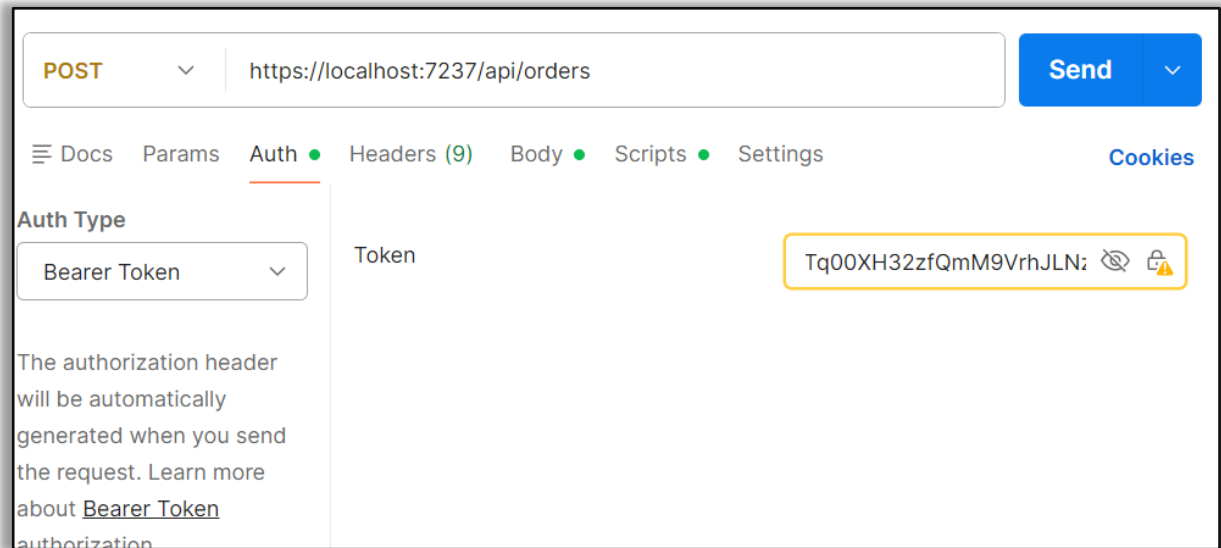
POST https://localhost:7237/api/orders

Send

Docs Params Auth Headers (9) Body Scripts Settings Cookies

Auth Type

Bearer Token

Token

Tq00XH32zfQmM9VrhJLN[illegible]

The authorization header will be automatically generated when you send the request. Learn more about Bearer Token authorization